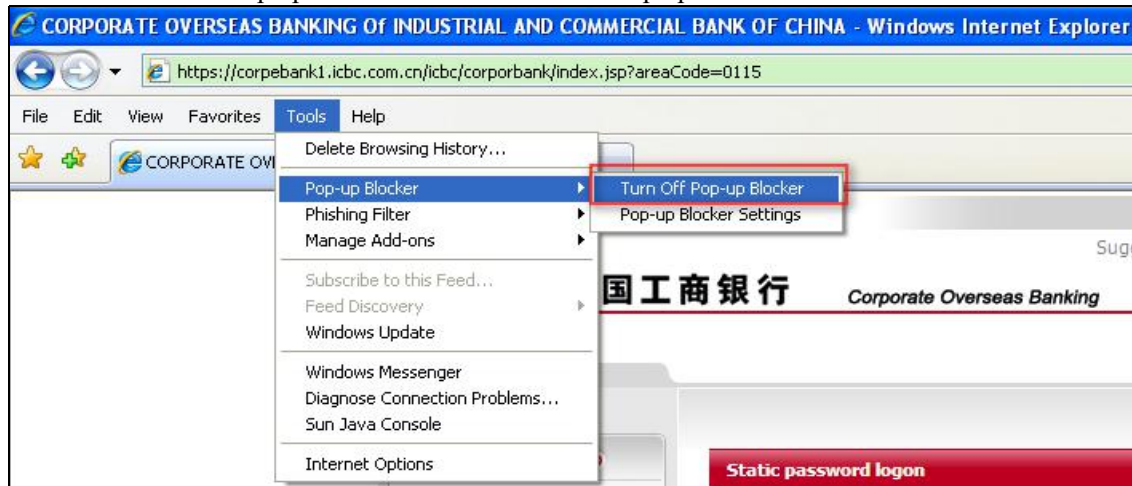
CORPORATE OVERSEAS BANKING Of INDUSTRIAL AND COMMERCIAL BANK OF CHINA - Windows Internet Explorer

https://corpebank1.icbc.com.cn/icbc/corporbank/index.jsp?areaCode=0115

File Edit View Favorites Tools Help

CORPORATE OV

Delete Browsing History...
Pop-up Blocker
Phishing Filter
Manage Add-ons
Subscribe to this Feed...
Feed Discovery
Windows Update
Windows Messenger
Diagnose Connection Problems...
Sun Java Console
Internet Options

Turn Off Pop-up Blocker
Pop-up Blocker Settings

Sug

国工商银行 Corporate Overseas Banking

Static password logon